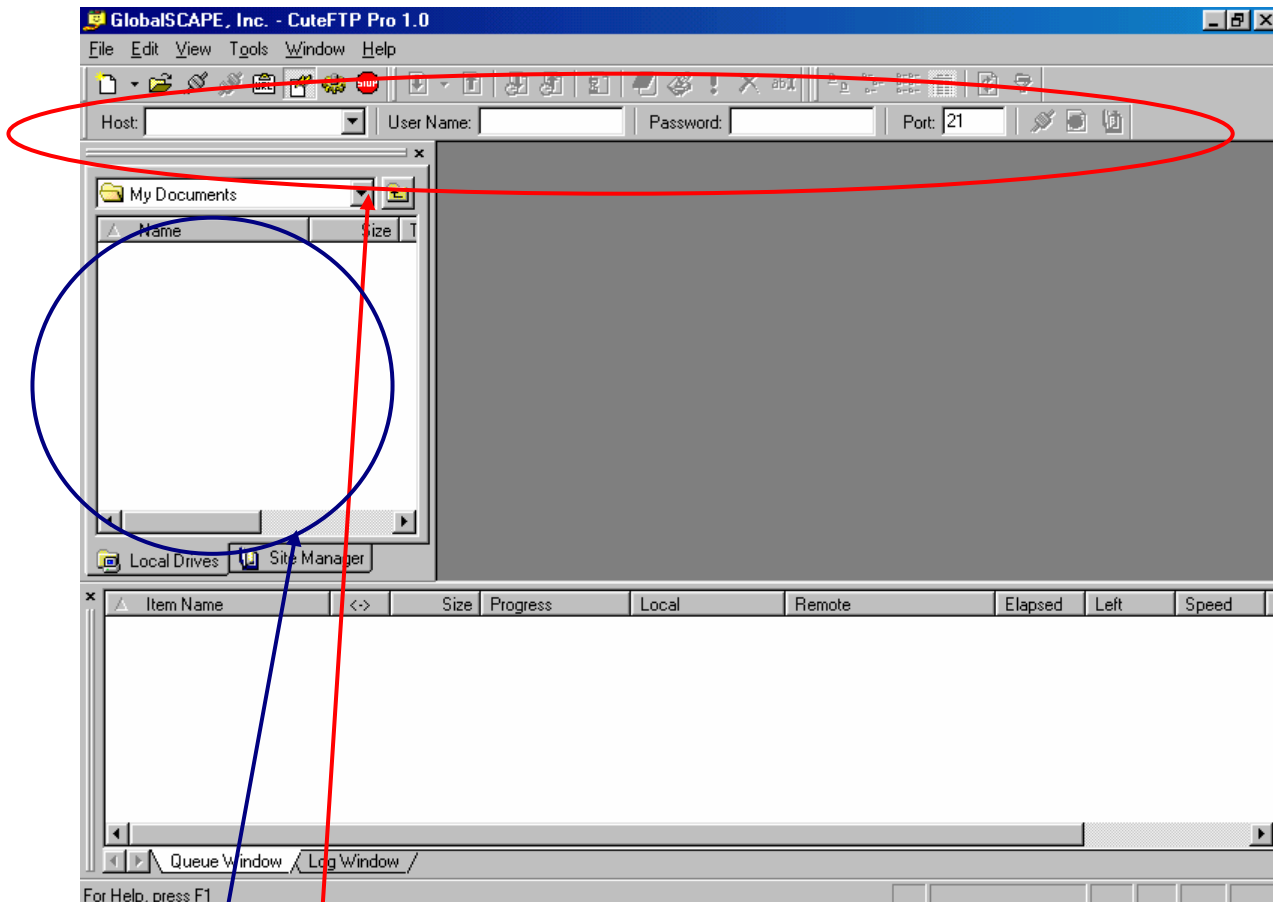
GlobalSCAPE, Inc. - CuteFTP Pro 1.0

File Edit View Tools Window Help

STOP

Host: User Name: Password: Port: 21

My Documents

Name Size T

Local Drives Site Manager

| Item Name | <-> | Size | Progress | Local | Remote | Elapsed | Left | Speed |
|---|---|---|---|---|---|---|---|---|

Queue Window Log Window

For Help, press F1